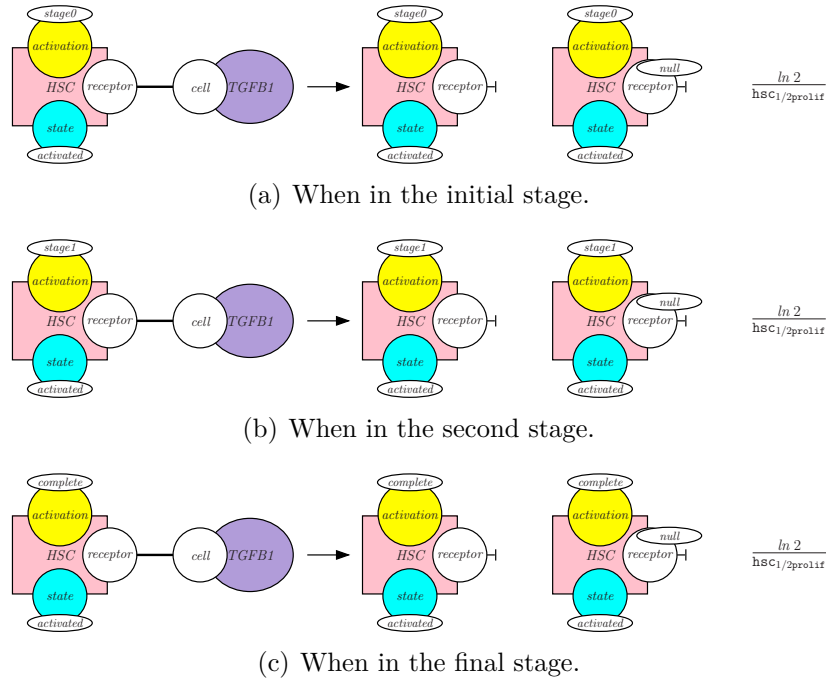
stage0
activation
HSC
receptor
state
activated
cell
TGFB1

stage0
activation
HSC
receptor
state
activated

stage0
activation
null
HSC
receptor
state
activated

$\frac{ln\ 2}{\mathtt{hsc}_{1/2\mathtt{prolif}}}$

(a) When in the initial stage.

stage1
activation
HSC
receptor
state
activated
cell
TGFB1

stage1
activation
HSC
receptor
state
activated

stage1
activation
null
HSC
receptor
state
activated

$\frac{ln\ 2}{\mathtt{hsc}_{1/2\mathtt{prolif}}}$

(b) When in the second stage.

complete
activation
HSC
receptor
state
activated
cell
TGFB1

complete
activation
HSC
receptor
state
activated

complete
activation
null
HSC
receptor
state
activated

$\frac{ln\ 2}{\mathtt{hsc}_{1/2\mathtt{prolif}}}$

(c) When in the final stage.